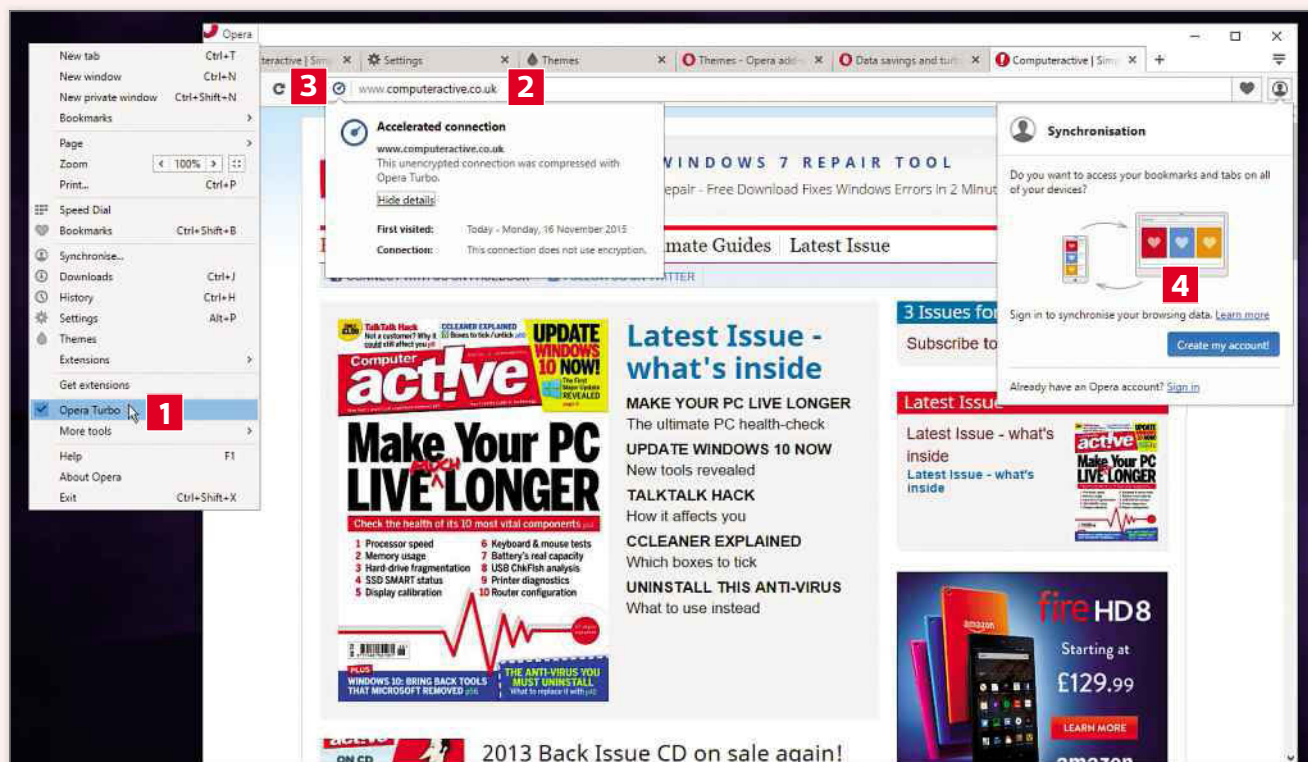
Opera

New tab Ctrl+T
New window Ctrl+N
New private window Ctrl+Shift+N
Bookmarks
Page
Zoom 100%
Print... Ctrl+P
Speed Dial
Bookmarks Ctrl+Shift+B
Synchronise...
Downloads Ctrl+J
History Ctrl+H
Settings Alt+P
Themes
Extensions
Get extensions
Opera Turbo 1
More tools
Help F1
About Opera
Exit Ctrl+Shift+X

teractive | Sim ✕ | Settings ✕ | Themes ✕ | Themes - Opera add ✕ | Data savings and turb ✕ | Computeractive | Sim ✕ | +

3 www.computeractive.co.uk 2

Accelerated connection
www.computeractive.co.uk
This unencrypted connection was compressed with Opera Turbo.
Hide details
First visited: Today - Monday, 16 November 2015
Connection: This connection does not use encryption.

WINDOWS 7 REPAIR TOOL
epair - Free Download Fixes Windows Errors In 2 Minut

mate Guides | Latest Issue

Synchronisation
Do you want to access your bookmarks and tabs on all of your devices?
4
Sign in to synchronise your browsing data. Learn more
Create my account!
Already have an Opera account? Sign in

TalkTalk Hack Not a customer? Why it could still affect you
CCLEANER EXPLAINED Boxes to tick/untick
UPDATE WINDOWS 10 NOW The First Major Update REVEALED
Computer act!ve
Make Your PC LIVE MUCH LONGER
Check the health of its 10 most vital components
1 Processor speed
2 Memory usage
3 Hard-drive fragmentation
4 SSD SMART status
5 Display calibration
6 Keyboard & mouse tests
7 Battery's real capacity
8 USB ChkFlsh analysis
9 Printer diagnostics
10 Router configuration
PLUS WINDOWS 10: BRING BACK TOOLS THAT MICROSOFT REMOVED
THE ANTI-VIRUS YOU MUST UNINSTALL What to replace it with

Latest Issue - what's inside
MAKE YOUR PC LIVE LONGER
The ultimate PC health-check
UPDATE WINDOWS 10 NOW
New tools revealed
TALKTALK HACK
How it affects you
CCLEANER EXPLAINED
Which boxes to tick
UNINSTALL THIS ANTI-VIRUS
What to use instead

3 Issues fo
Subscribe to

Latest Issue
Latest Issue - what's inside
Latest Issue - what's inside

fire HD8
Starting at
£129.99
LEARN MORE
amazon

2013 Back Issue CD on sale again!
ON CD